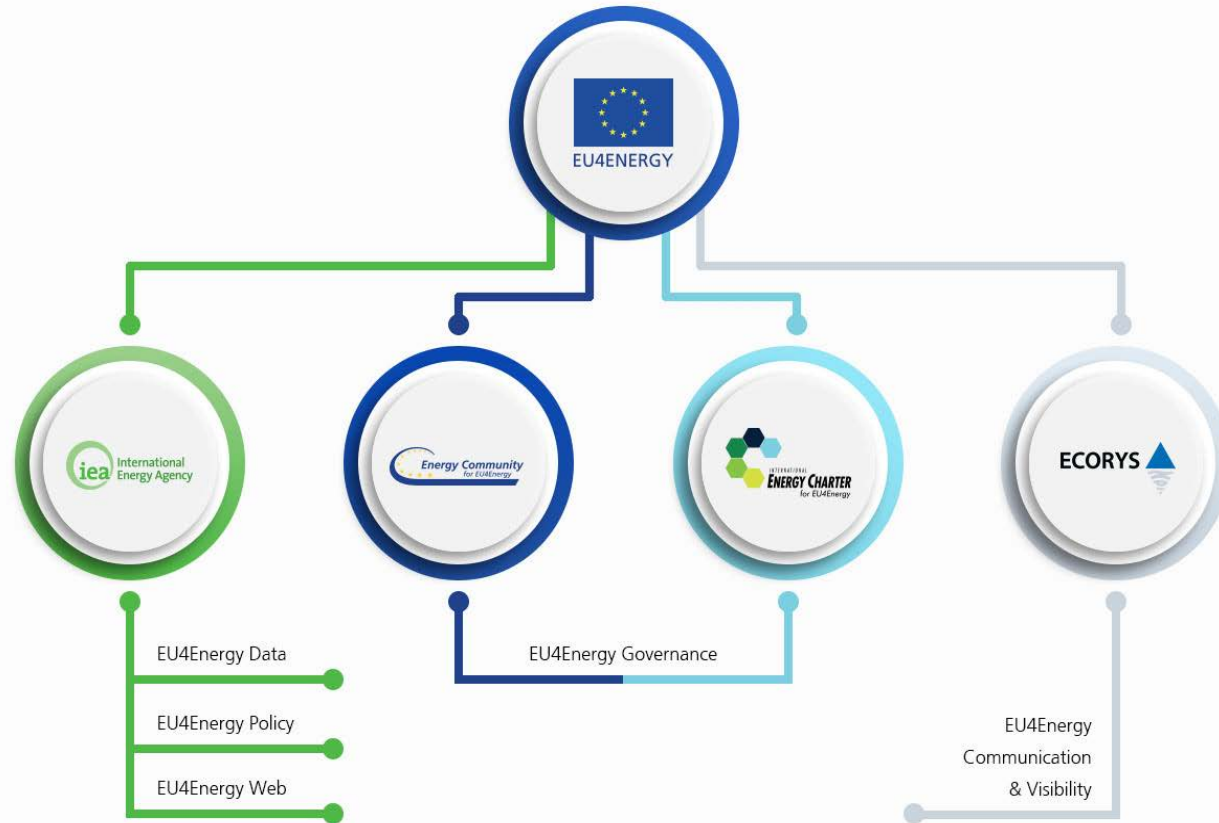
EU4ENERGY

iea International Energy Agency

Energy Community for EU4Energy

INTERNATIONAL ENERGY CHARTER for EU4Energy

ECORYS

EU4Energy Data

EU4Energy Policy

EU4Energy Web

EU4Energy Governance

EU4Energy Communication & Visibility